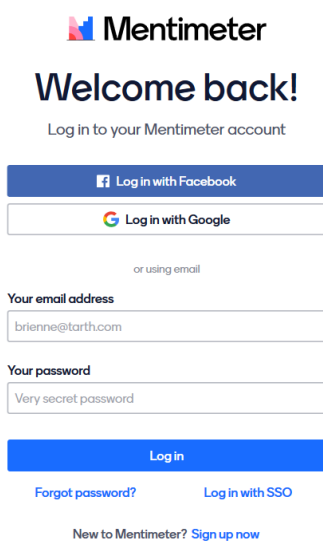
Mentimeter

Welcome back!

Log in to your Mentimeter account

Log in with Facebook

Log in with Google

or using email

Your email address

brienne@tarth.com

Your password

Very secret password

Log in

Forgot password?

Log in with SSO

New to Mentimeter? Sign up now